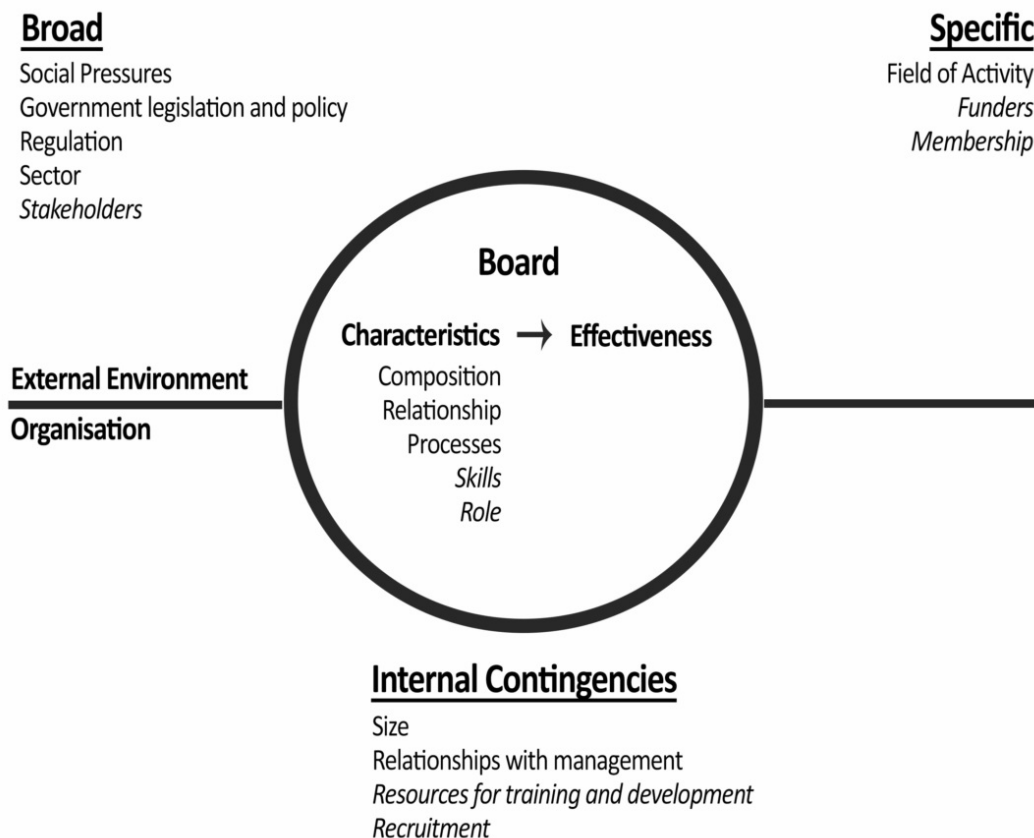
Broad
Social Pressures
Government legislation and policy
Regulation
Sector
Stakeholders

Specific
Field of Activity
Funders
Membership

Board

Characteristics → Effectiveness
Composition
Relationship
Processes
Skills
Role

External Environment
Organisation

Internal Contingencies
Size
Relationships with management
Resources for training and development
Recruitment